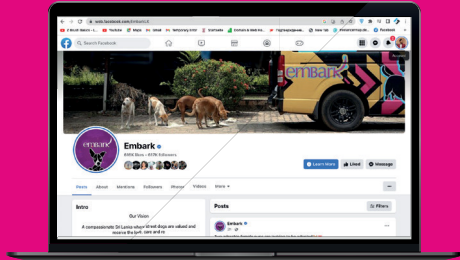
web.facebook.com/embarkLK

Search Facebook

embark

Embark

Learn More
Liked
Message

Posts
About
Mentions
Followers
Photos
Videos
More

Intro

Our Vision

A compassionate Sri Lanka where street dogs are valued and receive the love, care and re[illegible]

Posts

Filters

Embark